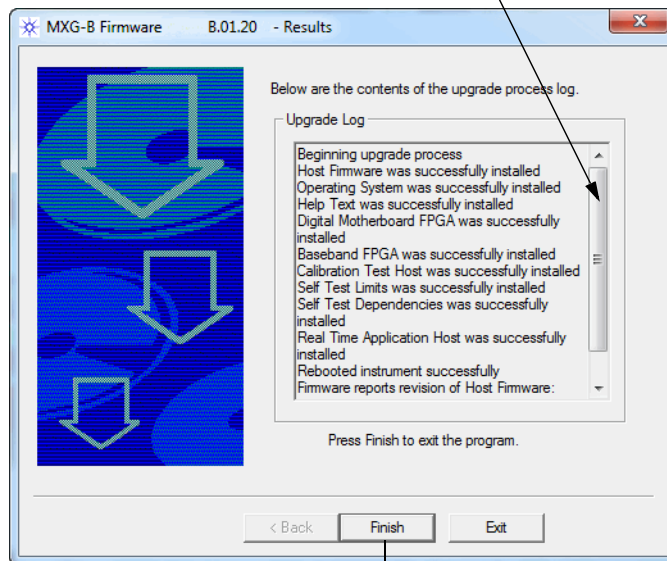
MXG-B Firmware B.01.20 - Results

Below are the contents of the upgrade process log.

Upgrade Log

Beginning upgrade process
Host Firmware was successfully installed
Operating System was successfully installed
Help Text was successfully installed
Digital Motherboard FPGA was successfully installed
Baseband FPGA was successfully installed
Calibration Test Host was successfully installed
Self Test Limits was successfully installed
Self Test Dependencies was successfully installed
Real Time Application Host was successfully installed
Rebooted instrument successfully
Firmware reports revision of Host Firmware:

Press Finish to exit the program.

< Back Finish Exit